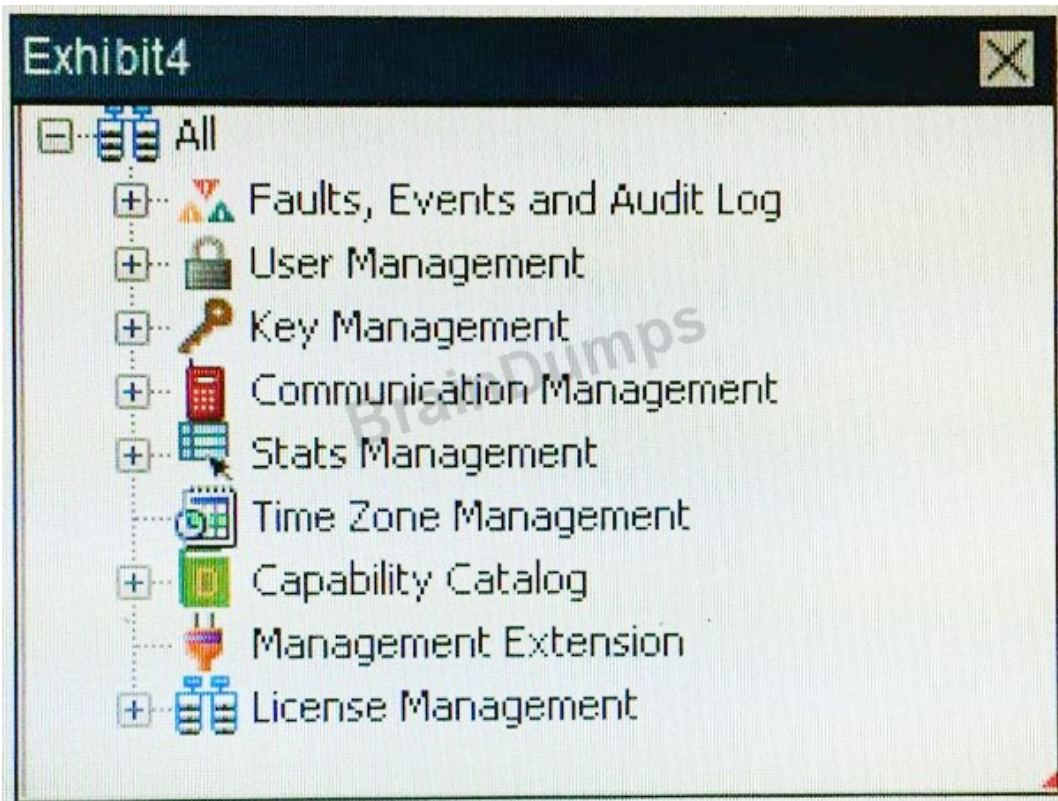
Exhibit4

All
Faults, Events and Audit Log
User Management
Key Management
Communication Management
Stats Management
Time Zone Management
Capability Catalog
Management Extension
License Management

BrainDumps